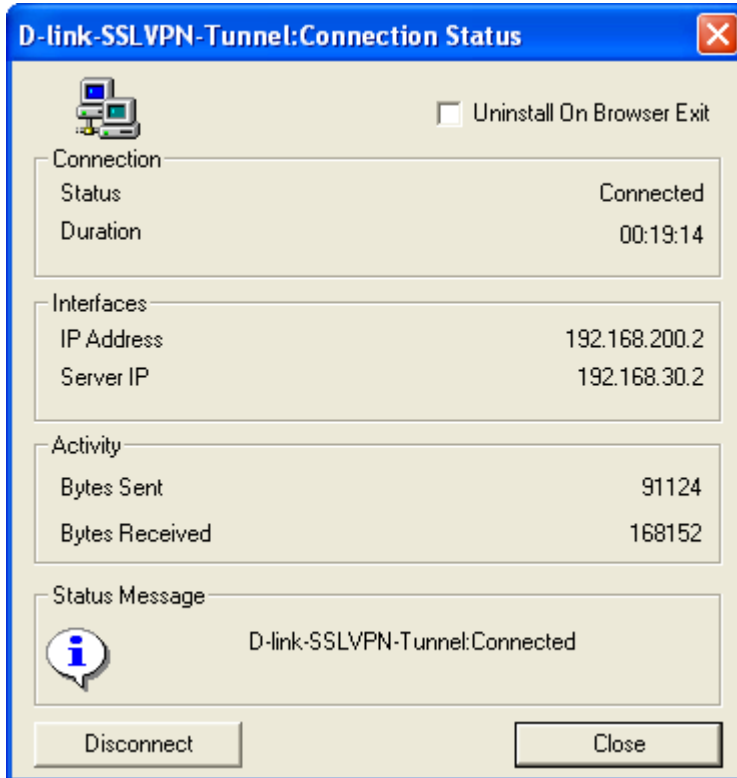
D-link-SSLVPN-Tunnel:Connection Status

Uninstall On Browser Exit

Connection

| | |
|---|---|
| Status | Connected |
| Duration | 00:19:14 |

Interfaces

| | |
|---|---|
| IP Address | 192.168.200.2 |
| Server IP | 192.168.30.2 |

Activity

| | |
|---|---|
| Bytes Sent | 91124 |
| Bytes Received | 168152 |

Status Message

D-link-SSLVPN-Tunnel:Connected

Disconnect

Close